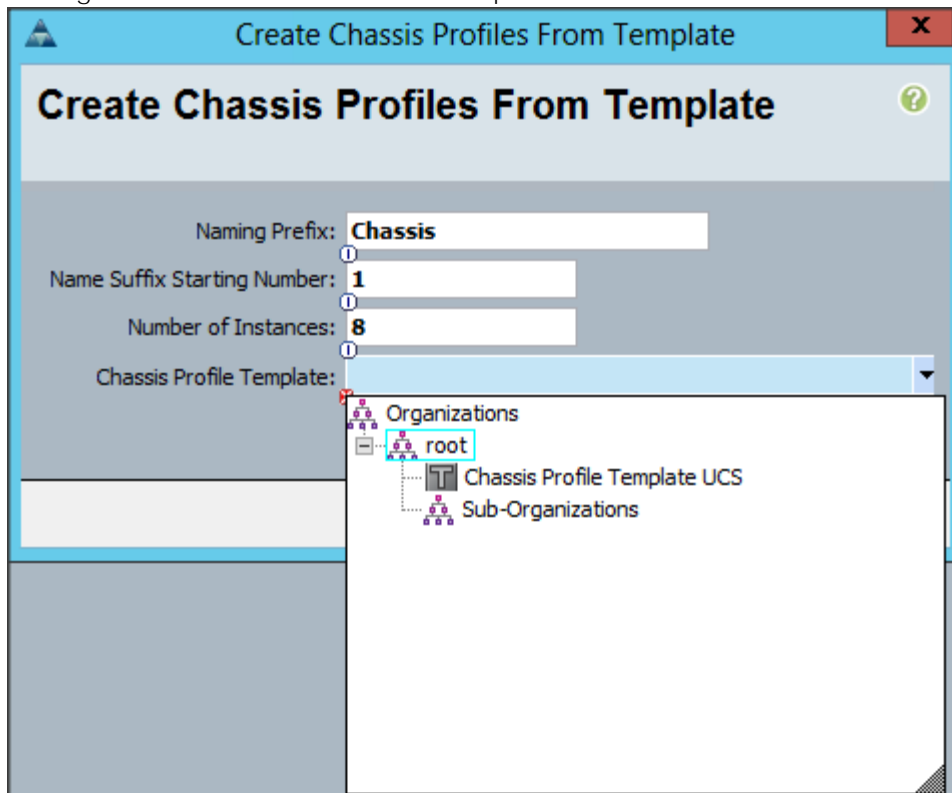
Create Chassis Profiles From Template

Create Chassis Profiles From Template

Naming Prefix: Chassis

Name Suffix Starting Number: 1

Number of Instances: 8

Chassis Profile Template:

Organizations

root

Chassis Profile Template UCS

Sub-Organizations